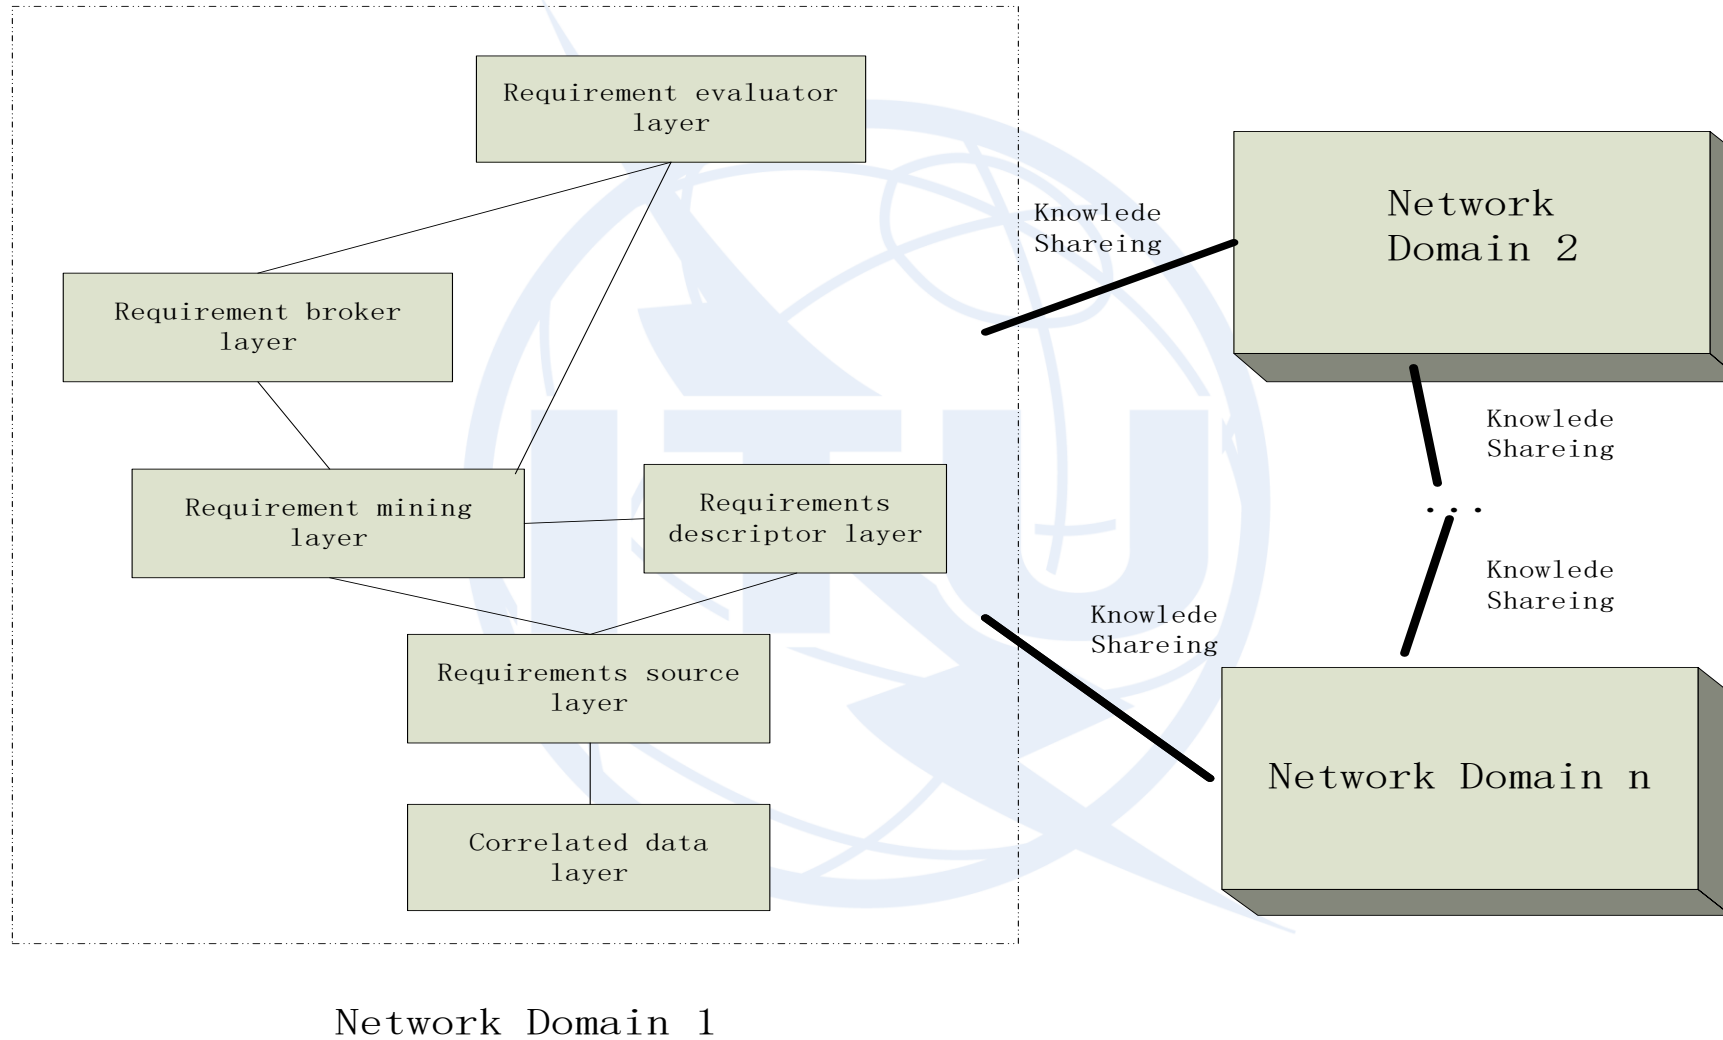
Requirement evaluator layer

Requirement broker layer

Requirement mining layer

Requirements descriptor layer

Requirements source layer

Correlated data layer

Knowlede Shareing

Network Domain 2

Knowlede Shareing

...

Knowlede Shareing

Knowlede Shareing

Network Domain n

Network Domain 1